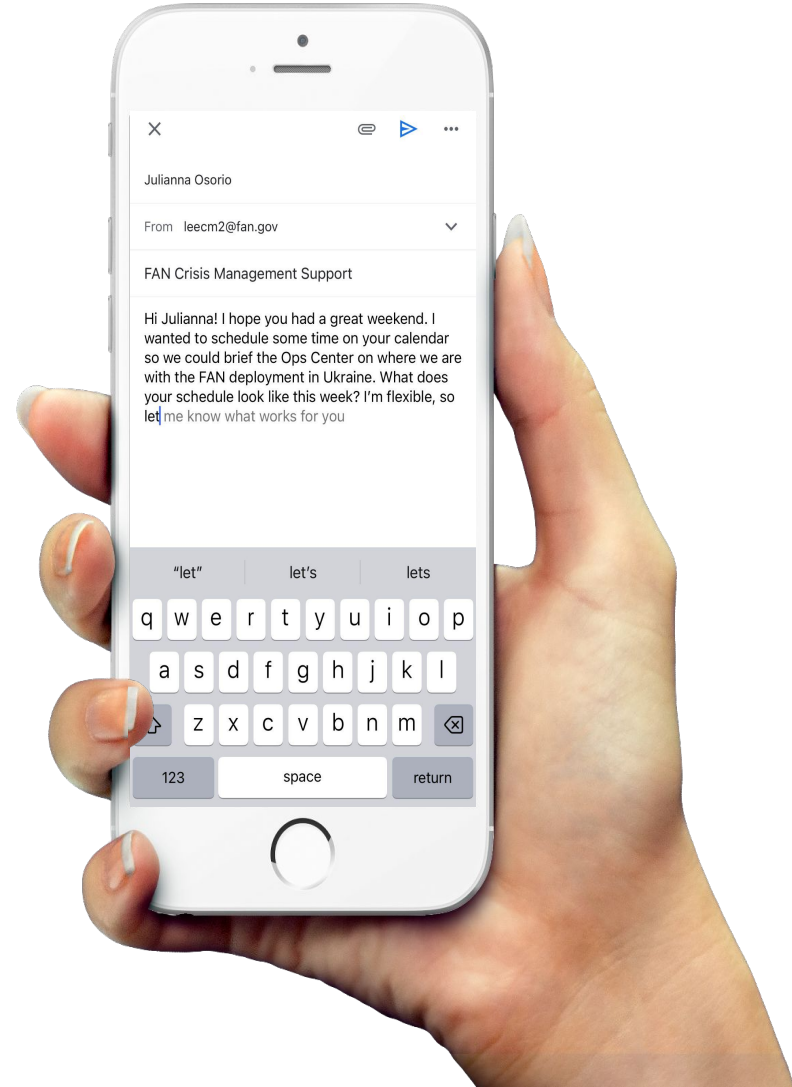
Julianna Osorio

From leecm2@fan.gov

FAN Crisis Management Support

Hi Julianna! I hope you had a great weekend. I wanted to schedule some time on your calendar so we could brief the Ops Center on where we are with the FAN deployment in Ukraine. What does your schedule look like this week? I'm flexible, so let me know what works for you

"let" let's lets

q w e r t y u i o p
a s d f g h j k l
z x c v b n m
123 space return